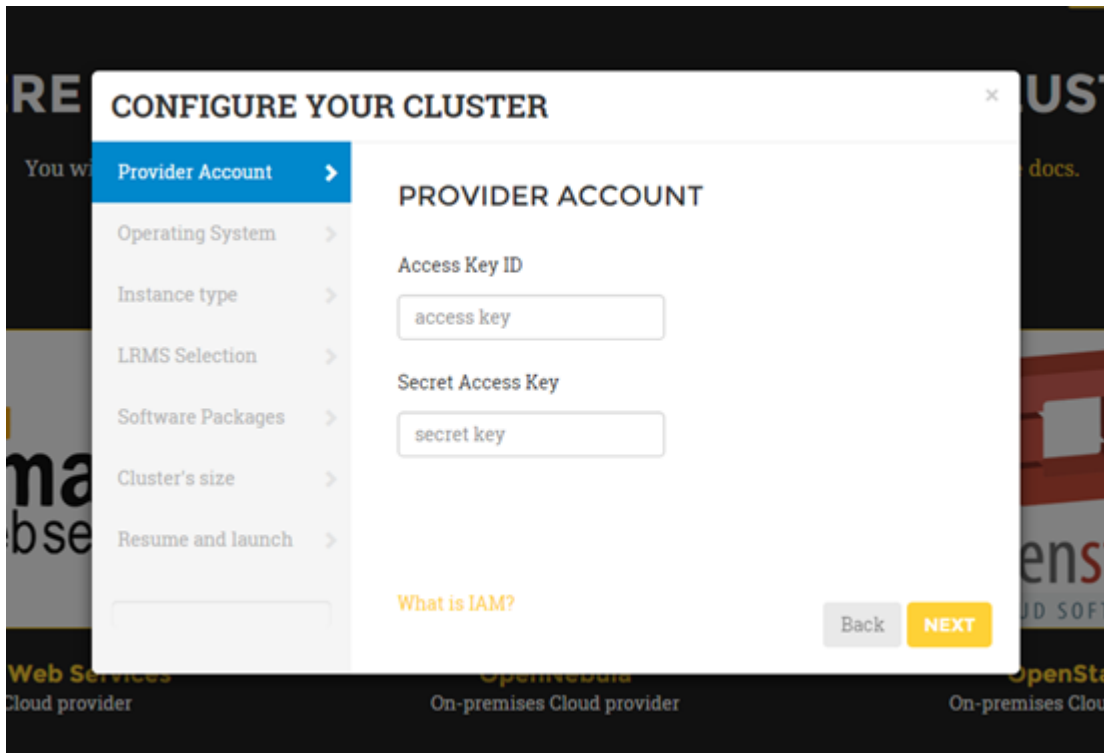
RE

USTE

You wi

docs.

CONFIGURE YOUR CLUSTER

×

Provider Account >

Operating System >

Instance type >

LRMS Selection >

Software Packages >

Cluster's size >

Resume and launch >

PROVIDER ACCOUNT

Access Key ID

access key

Secret Access Key

secret key

What is IAM?

Back

NEXT

ma

bse

ens

UD SOFT

Web Services

Cloud provider

OpenNebula

On-premises Cloud provider

OpenSta

On-premises Clou